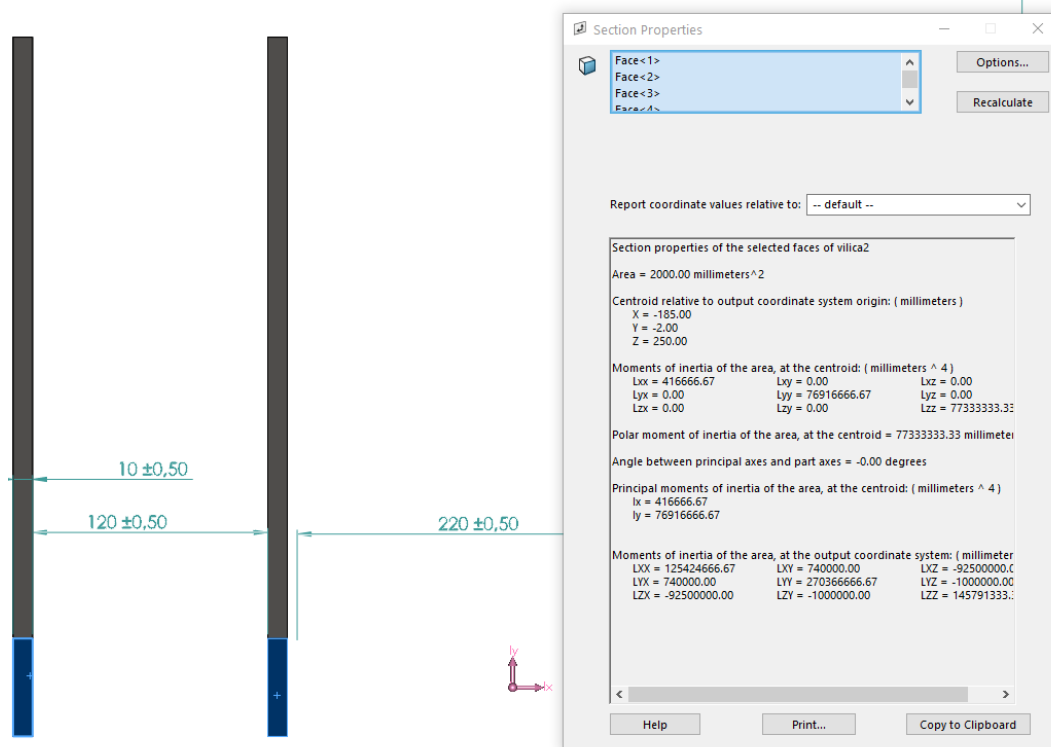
10 ±0,50

120 ±0,50

220 ±0,50

Section Properties

Face<1>
Face<2>
Face<3>
Face<4>

Options...

Recalculate

Report coordinate values relative to: -- default --

Section properties of the selected faces of vilica2

Area = 2000.00 millimeters^2

Centroid relative to output coordinate system origin: ( millimeters )
X = -185.00
Y = -2.00
Z = 250.00

Moments of inertia of the area, at the centroid: ( millimeters ^ 4 )

| Lxx = 416666.67 | Lxy = 0.00 | Lxz = 0.00 |
|---|---|---|
| Lyx = 0.00 | Lyy = 76916666.67 | Lyz = 0.00 |
| Lzx = 0.00 | Lzy = 0.00 | Lzz = 77333333.33 |

Polar moment of inertia of the area, at the centroid = 77333333.33 millimete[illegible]

Angle between principal axes and part axes = -0.00 degrees

Principal moments of inertia of the area, at the centroid: ( millimeters ^ 4 )
Ix = 416666.67
Iy = 76916666.67

Moments of inertia of the area, at the output coordinate system: ( millimete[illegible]

| LXX = 125424666.67 | LXY = 740000.00 | LXZ = -92500000.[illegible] |
|---|---|---|
| LYX = 740000.00 | LYY = 270366666.67 | LYZ = -1000000.0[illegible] |
| LZX = -92500000.00 | LZY = -1000000.00 | LZZ = 145791333.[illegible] |

Help

Print...

Copy to Clipboard

Iy
Ix